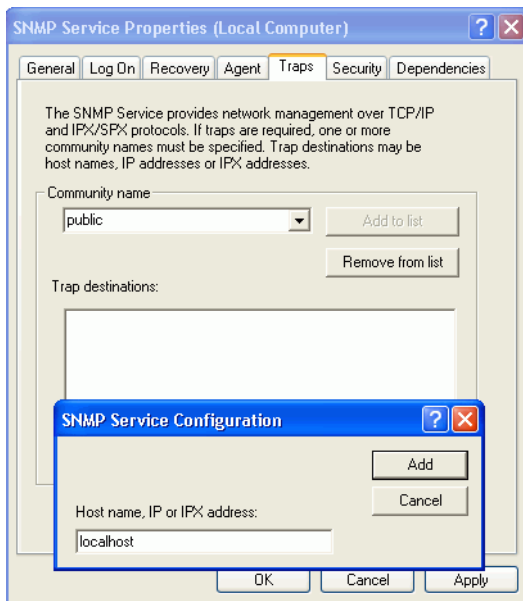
SNMP Service Properties (Local Computer)

General | Log On | Recovery | Agent | Traps | Security | Dependencies

The SNMP Service provides network management over TCP/IP and IPX/SPX protocols. If traps are required, one or more community names must be specified. Trap destinations may be host names, IP addresses or IPX addresses.

Community name

public

Add to list

Remove from list

Trap destinations:

SNMP Service Configuration

Add

Cancel

Host name, IP or IPX address:

localhost

OK

Cancel

Apply